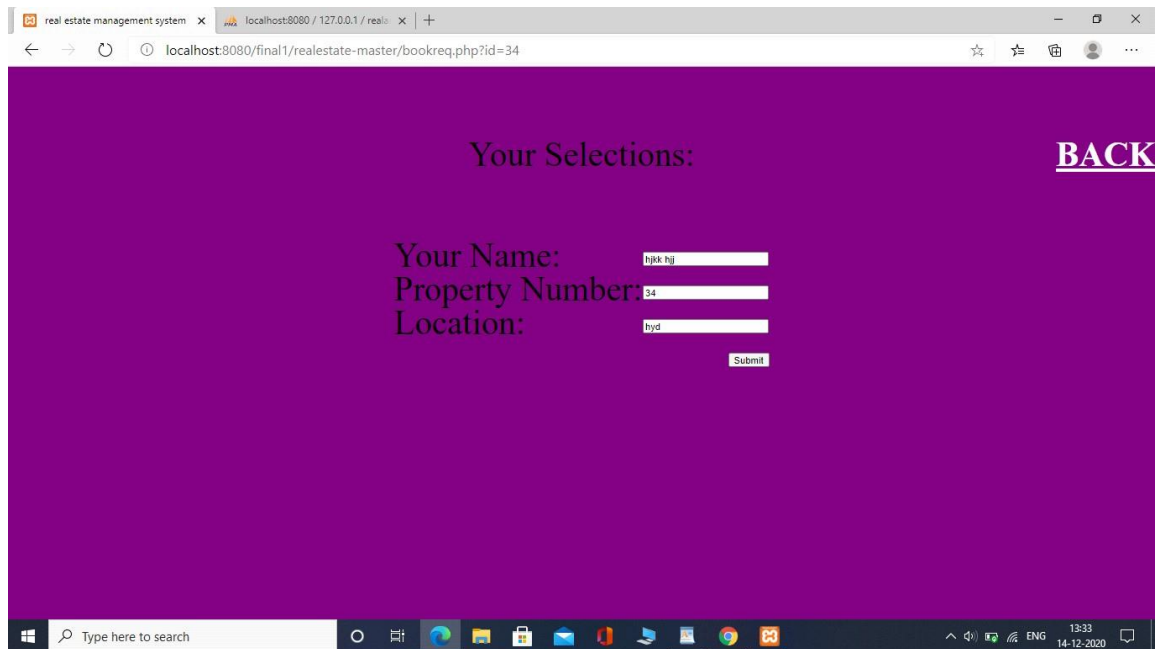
real estate management system ×
localhost:8080 / 127.0.0.1 / reala ×
+

localhost:8080/final1/realestate-master/bookreq.php?id=34

Your Selections:

BACK

Your Name: hjkk hjj
Property Number: 34
Location: hyd

Submit

Type here to search

ENG
13:33
14-12-2020